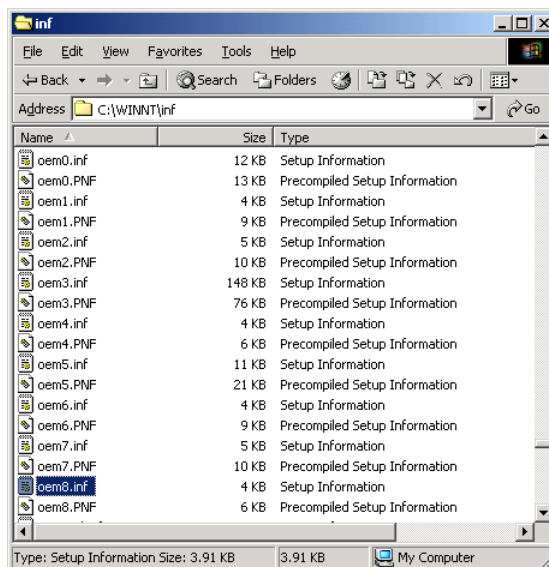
inf

File Edit View Favorites Tools Help

Back Search Folders

Address C:\WINNT\inf Go

| Name | Size | Type |
|---|---|---|
| oem0.inf | 12 KB | Setup Information |
| oem0.PNF | 13 KB | Precompiled Setup Information |
| oem1.inf | 4 KB | Setup Information |
| oem1.PNF | 9 KB | Precompiled Setup Information |
| oem2.inf | 5 KB | Setup Information |
| oem2.PNF | 10 KB | Precompiled Setup Information |
| oem3.inf | 148 KB | Setup Information |
| oem3.PNF | 76 KB | Precompiled Setup Information |
| oem4.inf | 4 KB | Setup Information |
| oem4.PNF | 6 KB | Precompiled Setup Information |
| oem5.inf | 11 KB | Setup Information |
| oem5.PNF | 21 KB | Precompiled Setup Information |
| oem6.inf | 4 KB | Setup Information |
| oem6.PNF | 9 KB | Precompiled Setup Information |
| oem7.inf | 5 KB | Setup Information |
| oem7.PNF | 10 KB | Precompiled Setup Information |
| oem8.inf | 4 KB | Setup Information |
| oem8.PNF | 6 KB | Precompiled Setup Information |

Type: Setup Information Size: 3.91 KB | 3.91 KB | My Computer